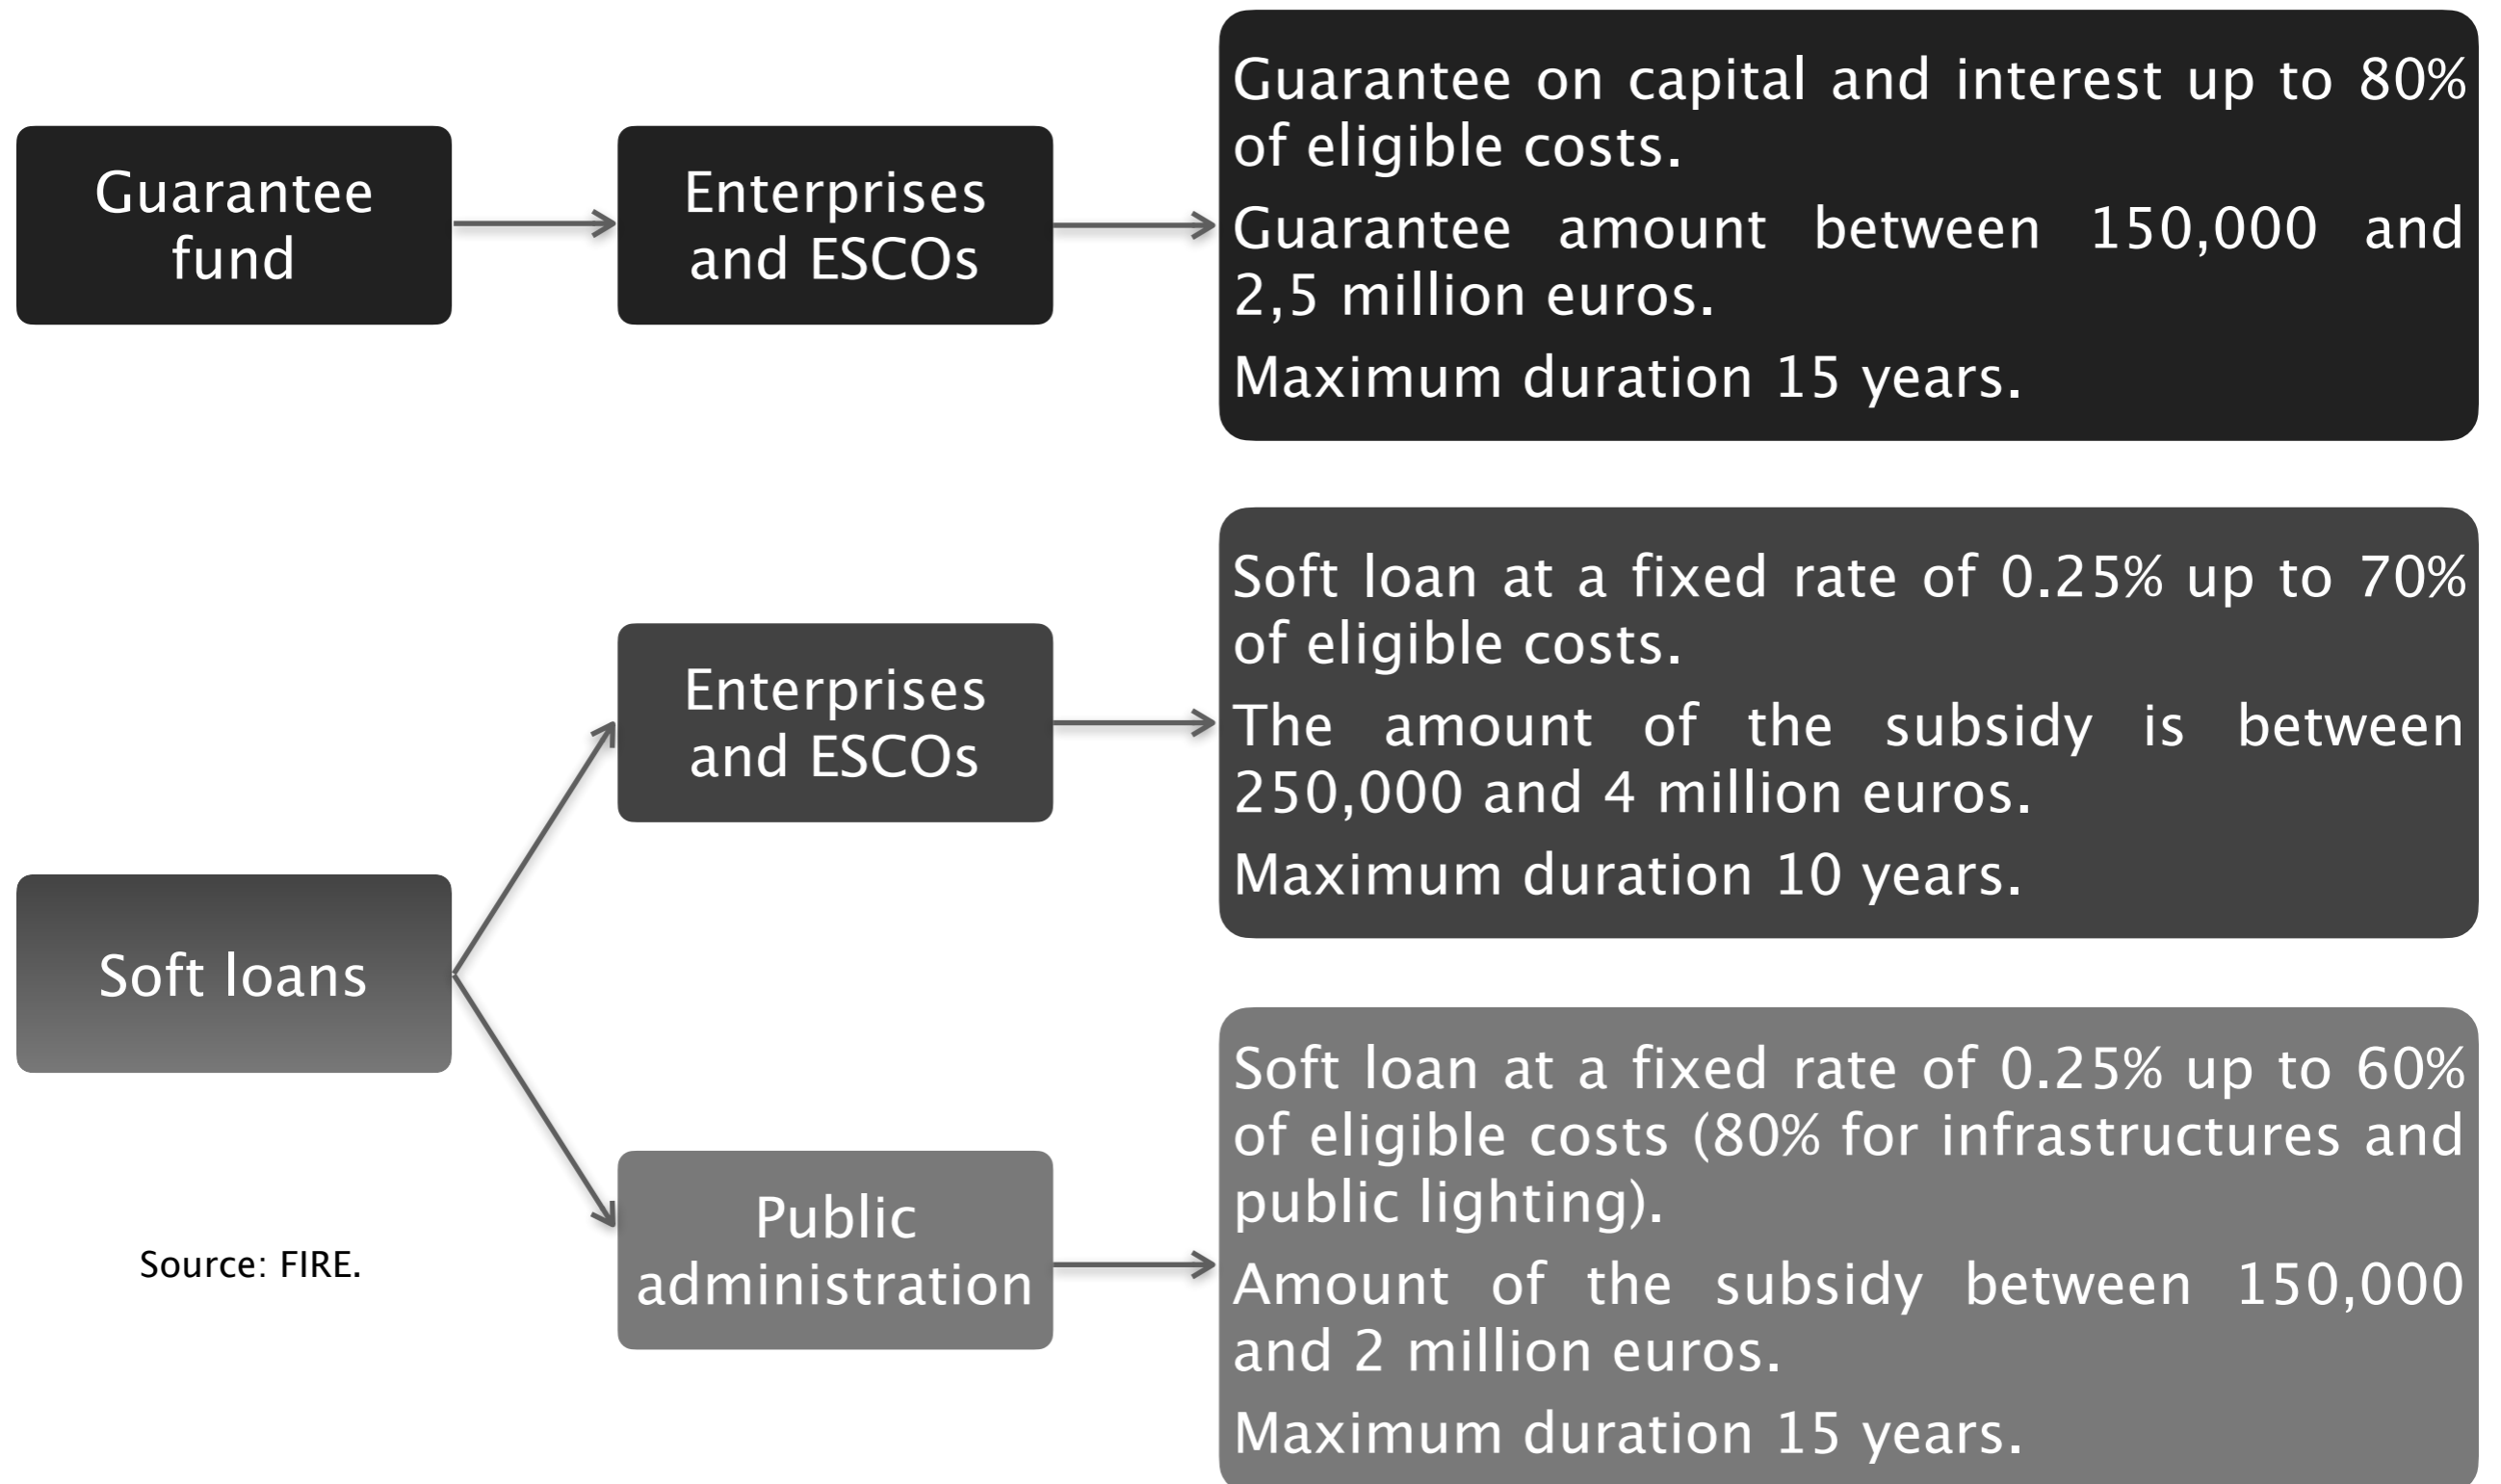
Guarantee fund

Enterprises and ESCOs

Guarantee on capital and interest up to 80% of eligible costs.

Guarantee amount between 150,000 and 2,5 million euros.

Maximum duration 15 years.

Soft loans

Enterprises and ESCOs

Soft loan at a fixed rate of 0.25% up to 70% of eligible costs.

The amount of the subsidy is between 250,000 and 4 million euros.

Maximum duration 10 years.

Public administration

Soft loan at a fixed rate of 0.25% up to 60% of eligible costs (80% for infrastructures and public lighting).

Amount of the subsidy between 150,000 and 2 million euros.

Maximum duration 15 years.

Source: FIRE.